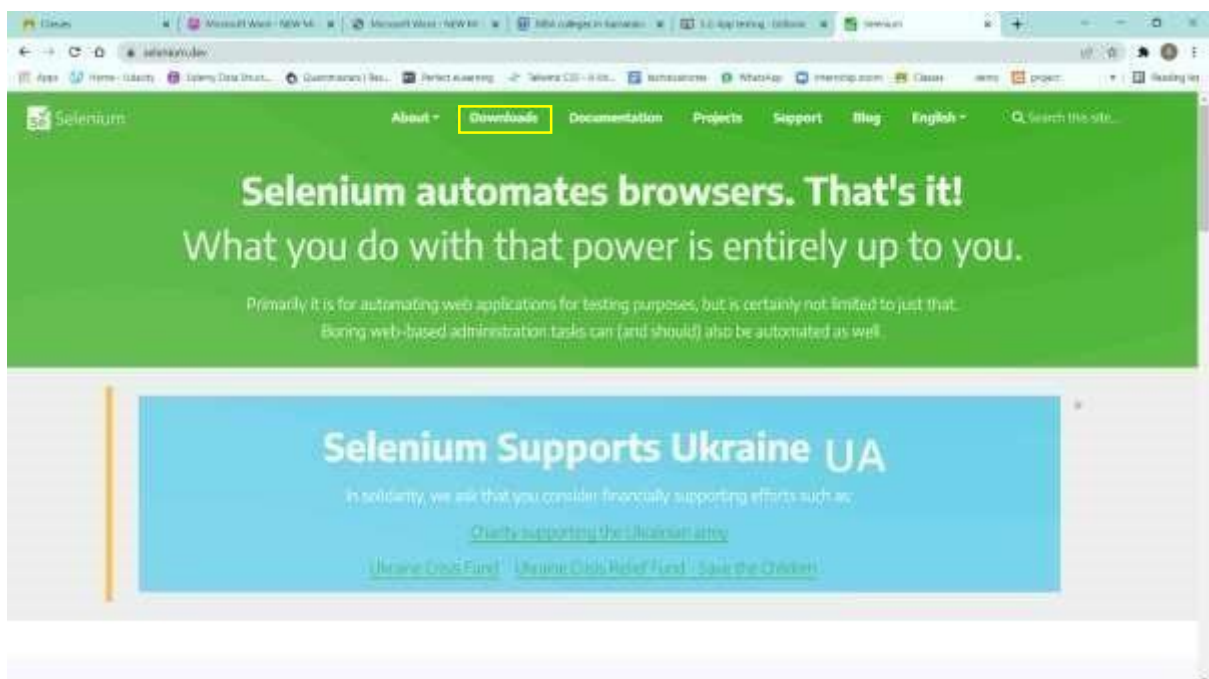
Classes | Microsoft Word - NEW M... | Microsoft Word - NEW M... | MBA colleges in Karnatak... | 5.1 App testing - Udemy | Selenium

selenium.dev

Apps | Home - Udacity | Udemy Data Struct... | Questionnaires | Ba... | Perfect eLearning | Telvena C/D - II (illegible) | technostories | WhatsApp | internship zoom | Classes | demo | project | Reading list

Selenium

About ▾ Downloads Documentation Projects Support Blog English ▾ Search this site...

Selenium automates browsers. That's it!

What you do with that power is entirely up to you.

Primarily it is for automating web applications for testing purposes, but is certainly not limited to just that. Boring web-based administration tasks can (and should) also be automated as well.

Selenium Supports Ukraine UA

In solidarity, we ask that you consider financially supporting efforts such as:

Charity supporting the Ukrainian army

Ukraine Crisis Fund Ukraine Crisis Relief Fund Save the Children